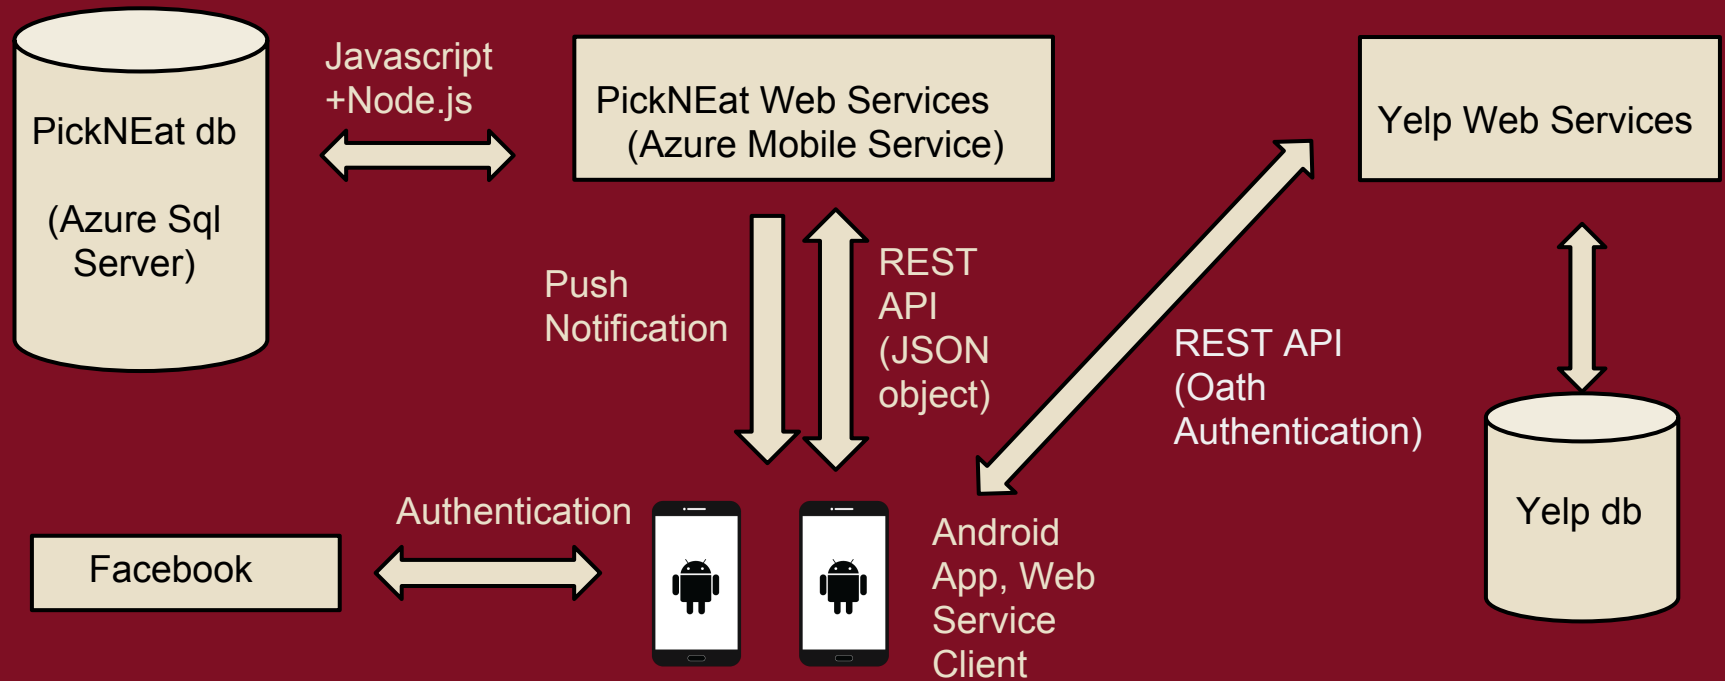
PickNEat db

(Azure Sql Server)

Javascript +Node.js

PickNEat Web Services (Azure Mobile Service)

Yelp Web Services

Push Notification

REST API (JSON object)

REST API (Oath Authentication)

Yelp db

Authentication

Facebook

Android App, Web Service Client